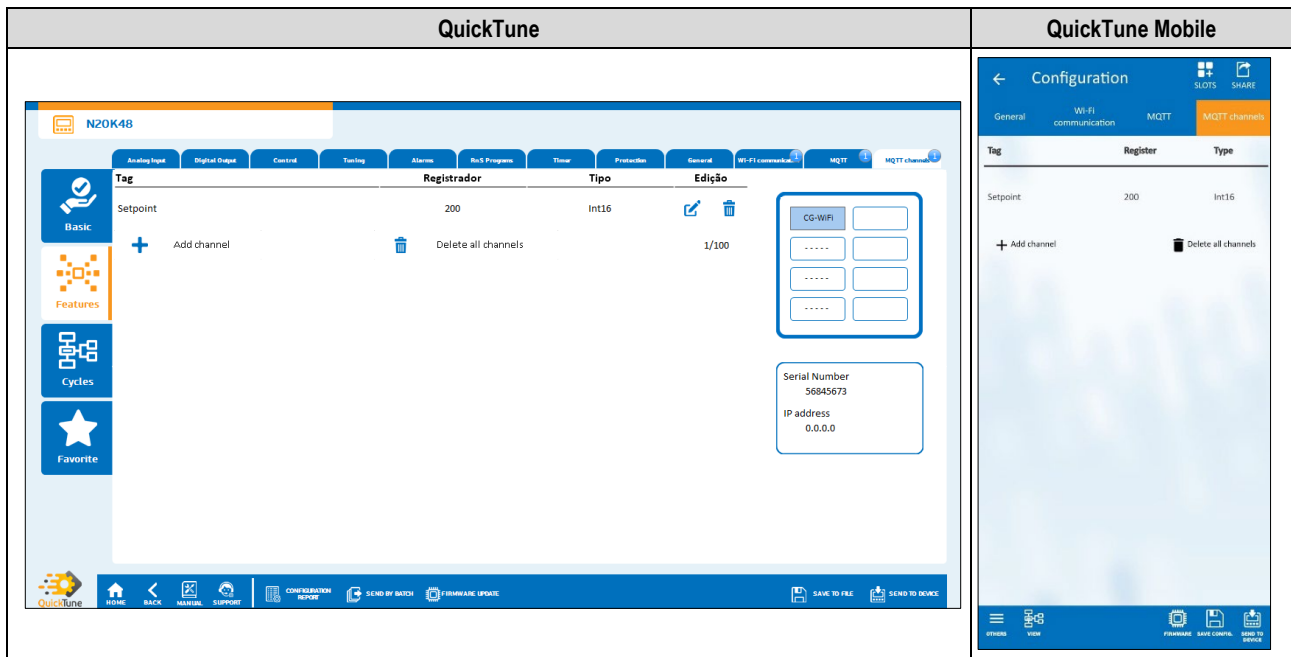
| QuickTune | QuickTune Mobile |
|---|---|
| N20K48 Analog Input Digital Output Control Tuning Alarms RnS Programs Timer Protection General Wi-Fi communicat... MQTT MQTT channels Basic Features Cycles Favorite Tag Registrador Tipo Edição Setpoint 200 Int16 Add channel Delete all channels 1/100 CG-WiFi ----- ----- ----- Serial Number 56845673 IP address 0.0.0.0 QuickTune HOME BACK MANUAL SUPPORT CONFIGURATION REPORT SEND BY BATCH FIRMWARE UPDATE SAVE TO FILE SEND TO DEVICE | Configuration SLOTS SHARE General Wi-Fi communication MQTT MQTT channels Tag Register Type Setpoint 200 Int16 Add channel Delete all channels OTHERS VIEW FIRMWARE SAVE CONFIG. SEND TO DEVICE |